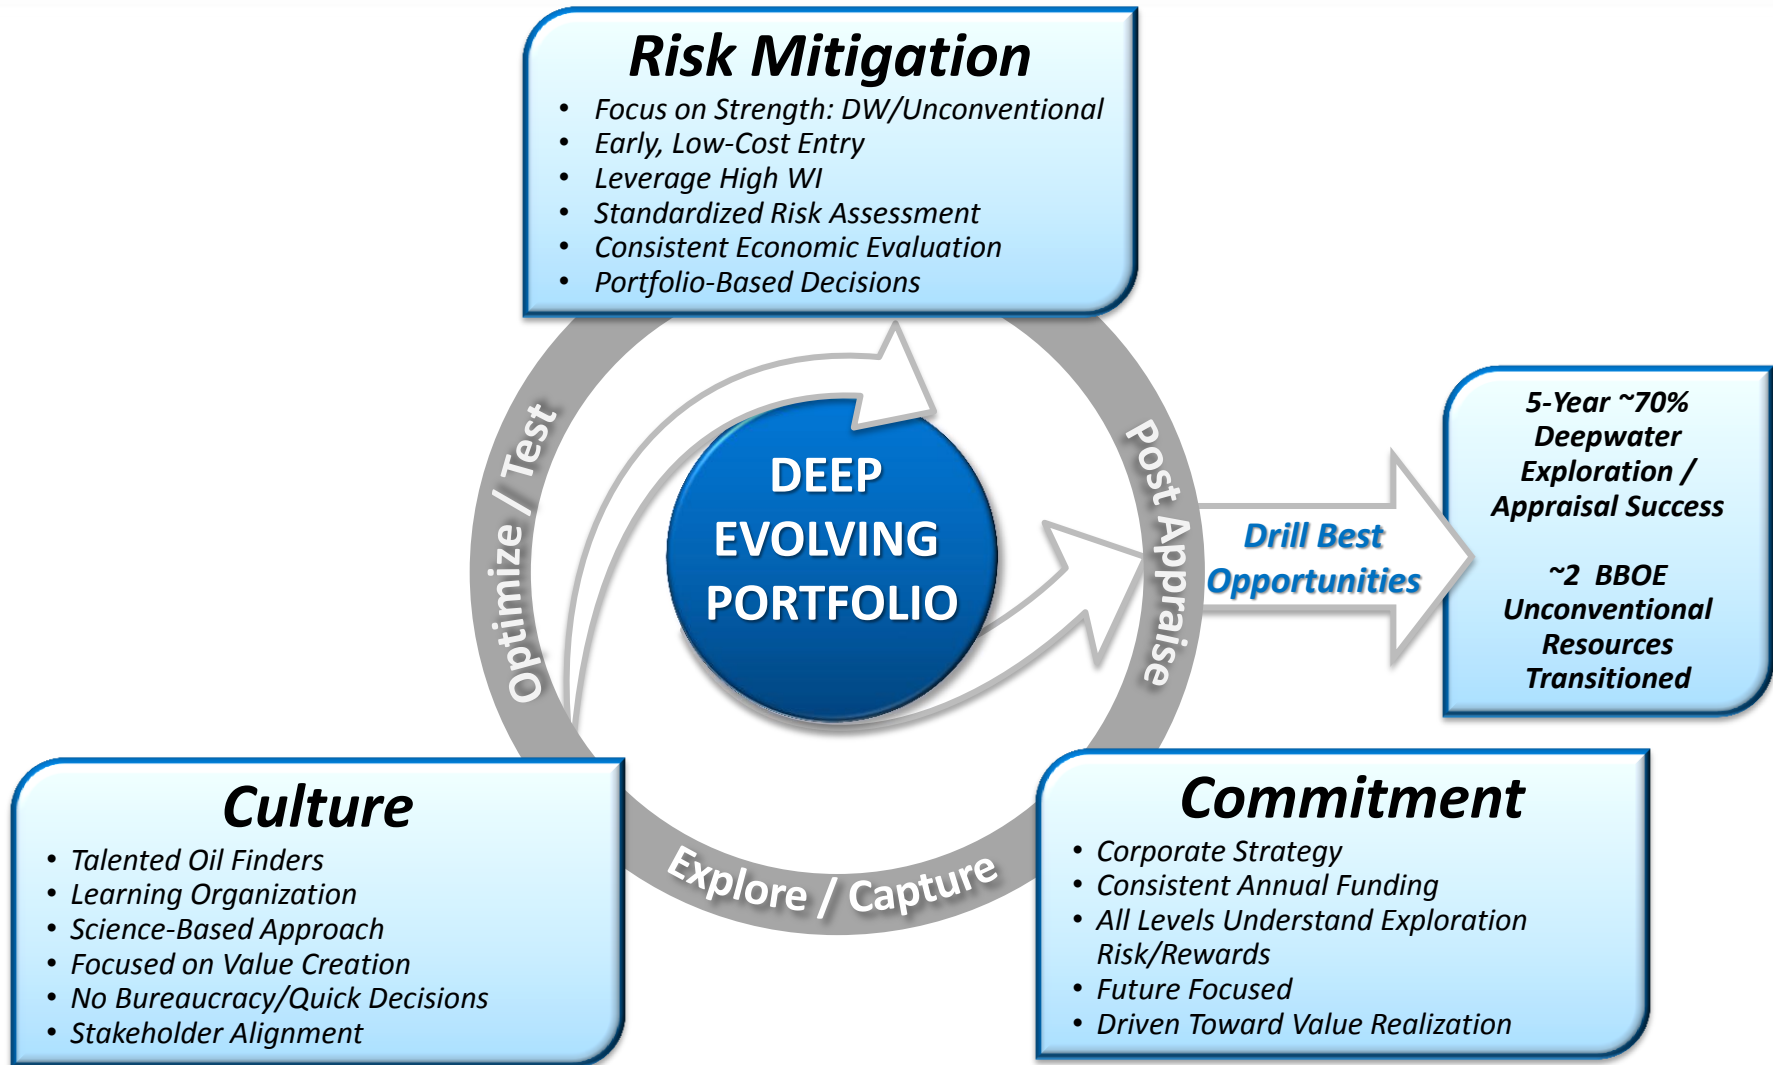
Risk Mitigation

- Focus on Strength: DW/Unconventional
- Early, Low-Cost Entry
- Leverage High WI
- Standardized Risk Assessment
- Consistent Economic Evaluation
- Portfolio-Based Decisions

Optimize / Test

Post Appraise

DEEP EVOLVING PORTFOLIO

Drill Best Opportunities

5-Year ~70% Deepwater Exploration / Appraisal Success

~2 BBOE Unconventional Resources Transitioned

Explore / Capture

Culture

- Talented Oil Finders
- Learning Organization
- Science-Based Approach
- Focused on Value Creation
- No Bureaucracy/Quick Decisions
- Stakeholder Alignment

Commitment

- Corporate Strategy
- Consistent Annual Funding
- All Levels Understand Exploration Risk/Rewards
- Future Focused
- Driven Toward Value Realization